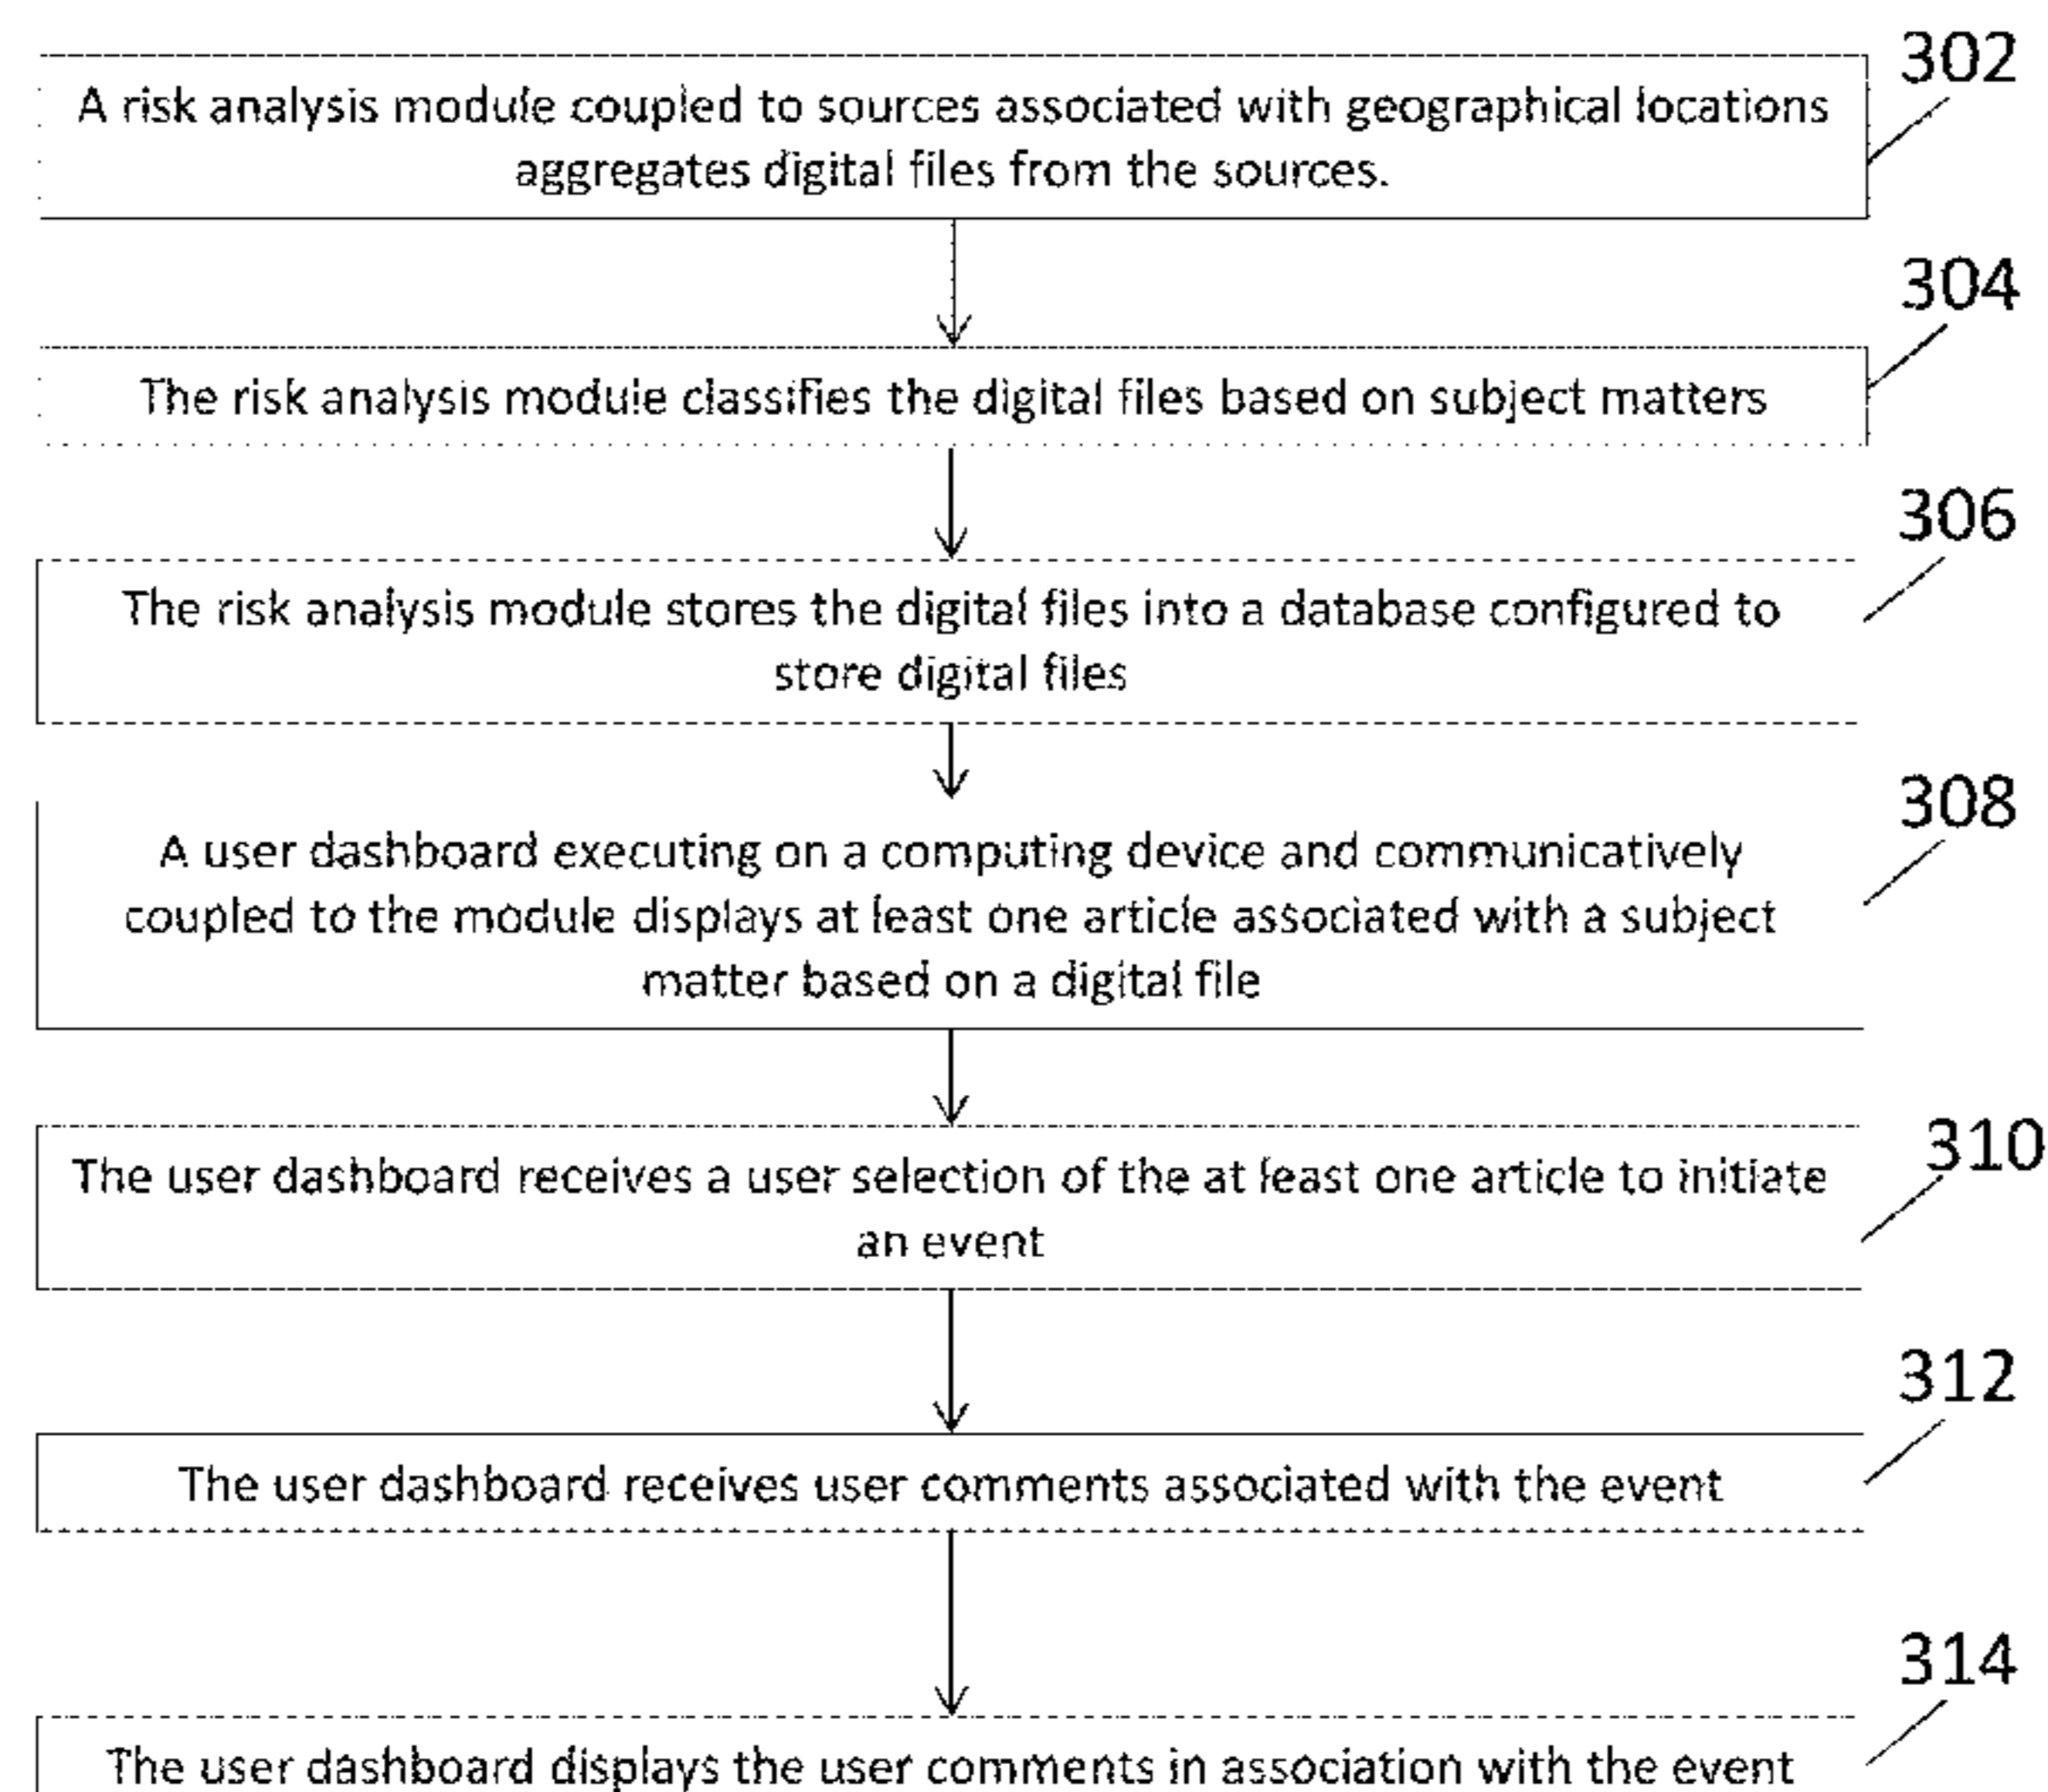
302
A risk analysis module coupled to sources associated with geographical locations aggregates digital files from the sources.

304
The risk analysis module classifies the digital files based on subject matters

306
The risk analysis module stores the digital files into a database configured to store digital files

308
A user dashboard executing on a computing device and communicatively coupled to the module displays at least one article associated with a subject matter based on a digital file

310
The user dashboard receives a user selection of the at least one article to initiate an event

312
The user dashboard receives user comments associated with the event

314
The user dashboard displays the user comments in association with the event